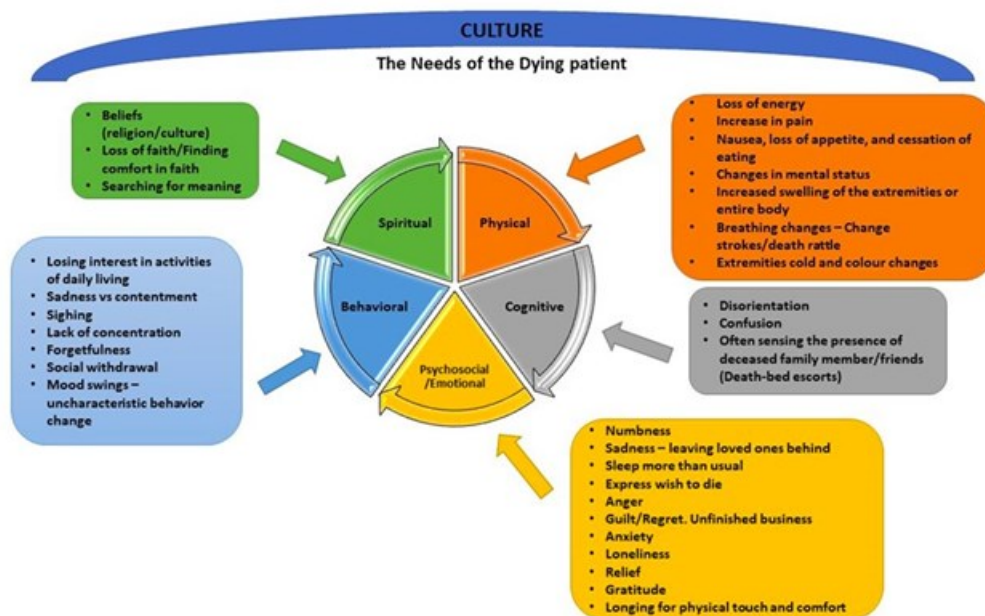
CULTURE

The Needs of the Dying patient

- Beliefs (religion/culture)
- Loss of faith/Finding comfort in faith
- Searching for meaning

- Loss of energy
- Increase in pain
- Nausea, loss of appetite, and cessation of eating
- Changes in mental status
- Increased swelling of the extremities or entire body
- Breathing changes – Change strokes/death rattle
- Extremities cold and colour changes

Spiritual

Physical

Behavioral

Cognitive

Psychosocial /Emotional

- Losing interest in activities of daily living
- Sadness vs contentment
- Sighing
- Lack of concentration
- Forgetfulness
- Social withdrawal
- Mood swings – uncharacteristic behavior change

- Disorientation
- Confusion
- Often sensing the presence of deceased family member/friends (Death-bed escorts)

- Numbness
- Sadness – leaving loved ones behind
- Sleep more than usual
- Express wish to die
- Anger
- Guilt/Regret. Unfinished business
- Anxiety
- Loneliness
- Relief
- Gratitude
- Longing for physical touch and comfort